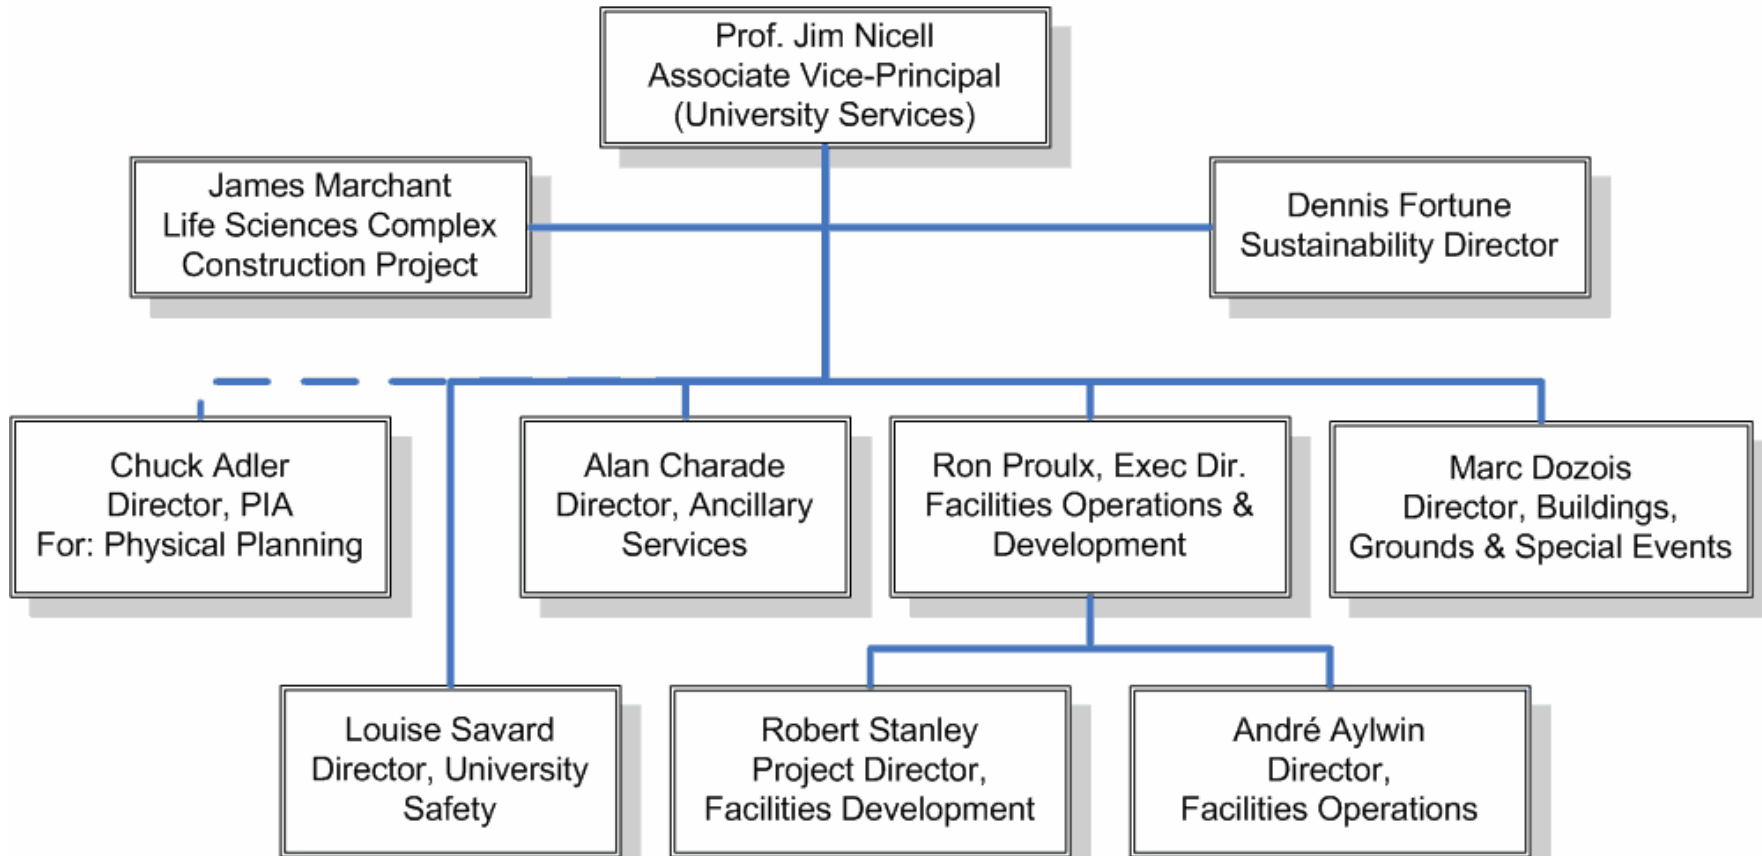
Prof. Jim Nicell
Associate Vice-Principal
(University Services)

James Marchant
Life Sciences Complex
Construction Project

Dennis Fortune
Sustainability Director

Chuck Adler
Director, PIA
For: Physical Planning

Alan Charade
Director, Ancillary
Services

Ron Proulx, Exec Dir.
Facilities Operations &
Development

Marc Dozois
Director, Buildings,
Grounds & Special Events

Louise Savard
Director, University
Safety

Robert Stanley
Project Director,
Facilities Development

André Aylwin
Director,
Facilities Operations